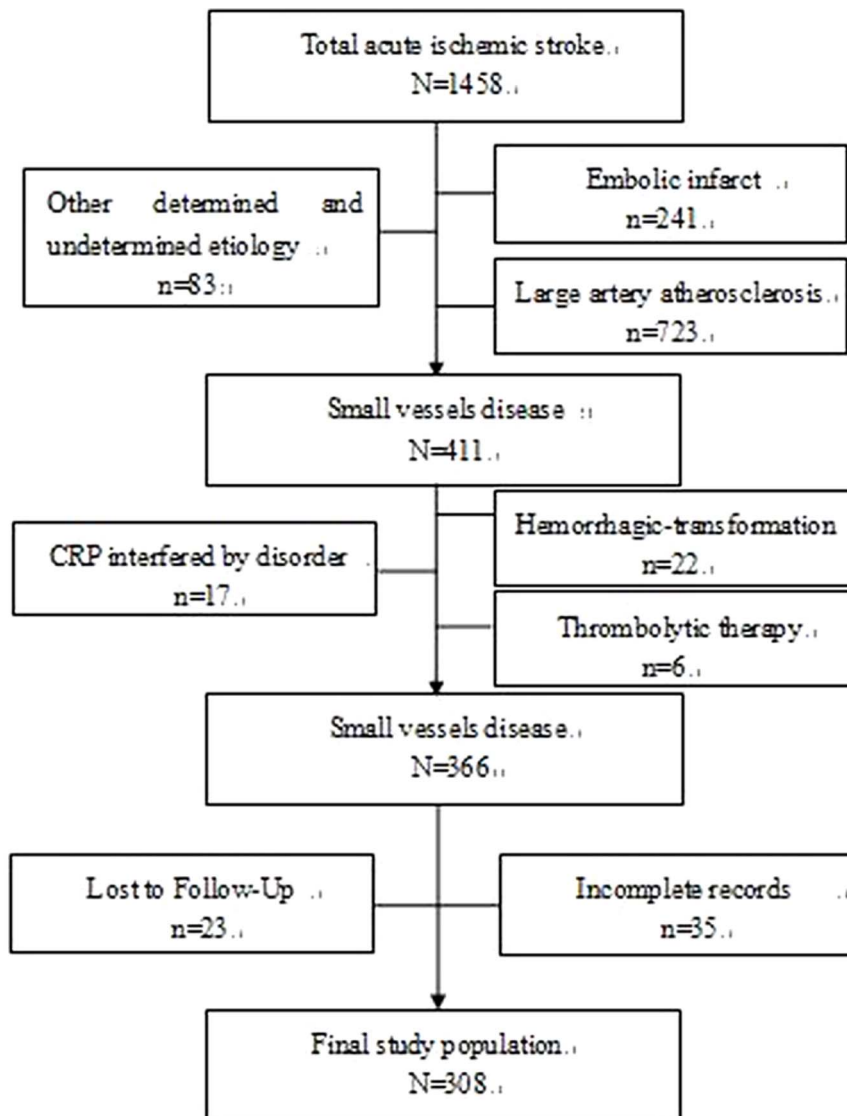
Total acute ischemic stroke
N=1458

Other determined and undetermined etiology
n=83

Embolic infarct
n=241

Large artery atherosclerosis
n=723

Small vessels disease
N=411

CRP interfered by disorder
n=17

Hemorrhagic-transformation
n=22

Thrombolytic therapy
n=6

Small vessels disease
N=366

Lost to Follow-Up
n=23

Incomplete records
n=35

Final study population
N=308